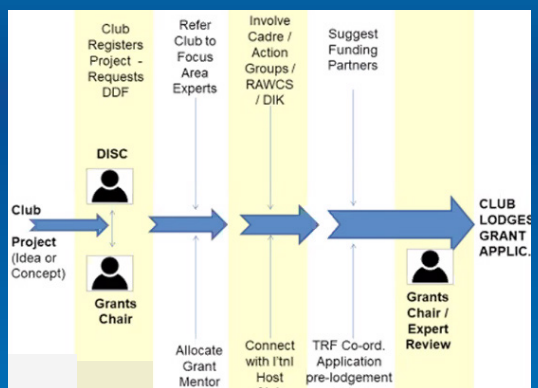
Club Project (Idea or Concept)

Club Registers Project - Requests DDF

DISC

Grants Chair

Refer Club to Focus Area Experts

Allocate Grant Mentor

Involve Cadre / Action Groups / RAWCS / DIK

Connect with I'tnl Host

Suggest Funding Partners

TRF Co-ord. Application pre-lodgement

Grants Chair / Expert Review

CLUB LODGES GRANT APPLIC.